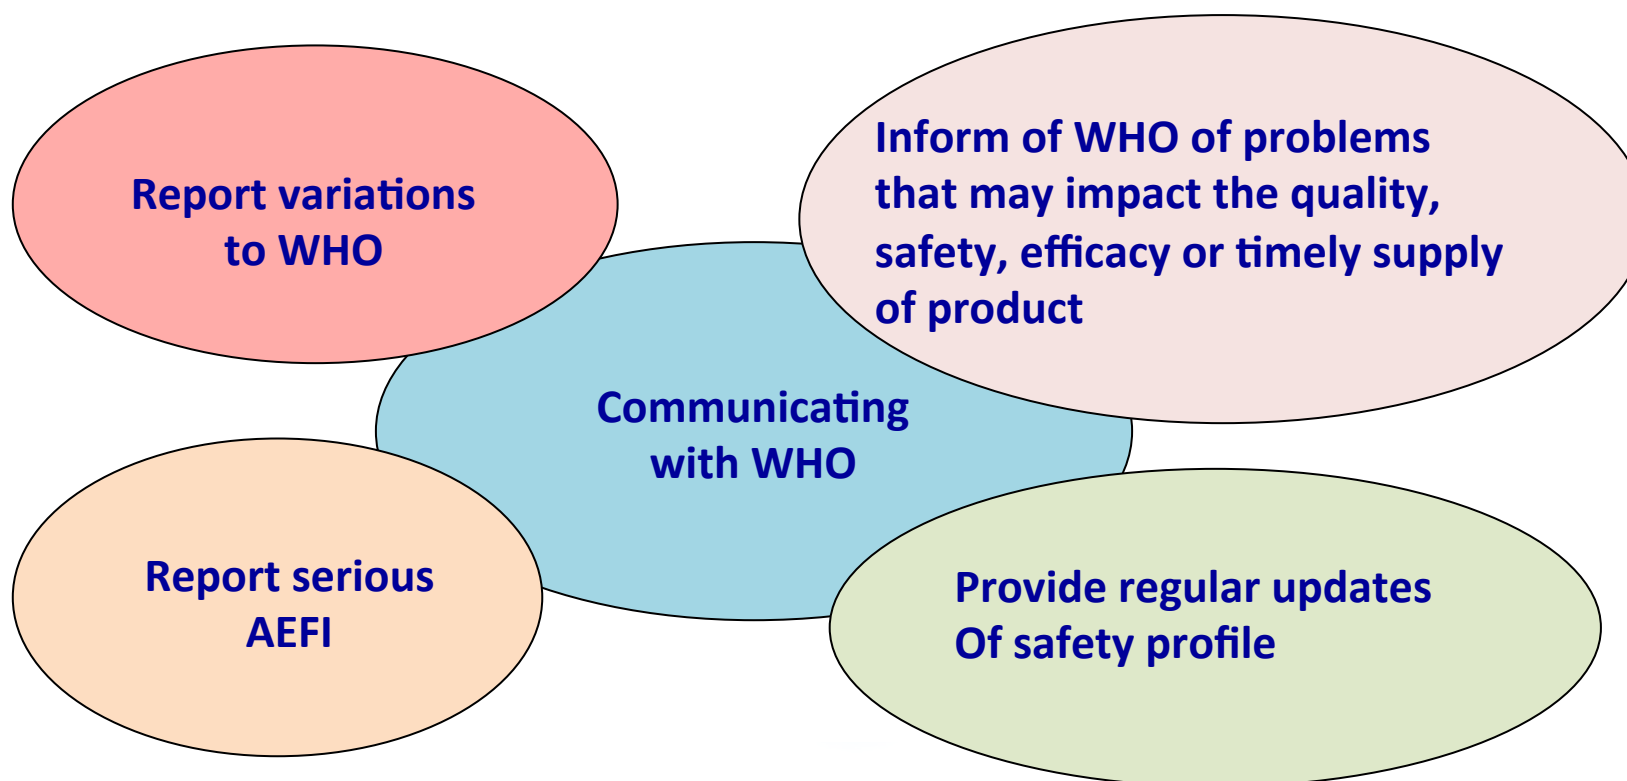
Report variations to WHO

Inform of WHO of problems that may impact the quality, safety, efficacy or timely supply of product

Communicating with WHO

Report serious AEFI

Provide regular updates Of safety profile